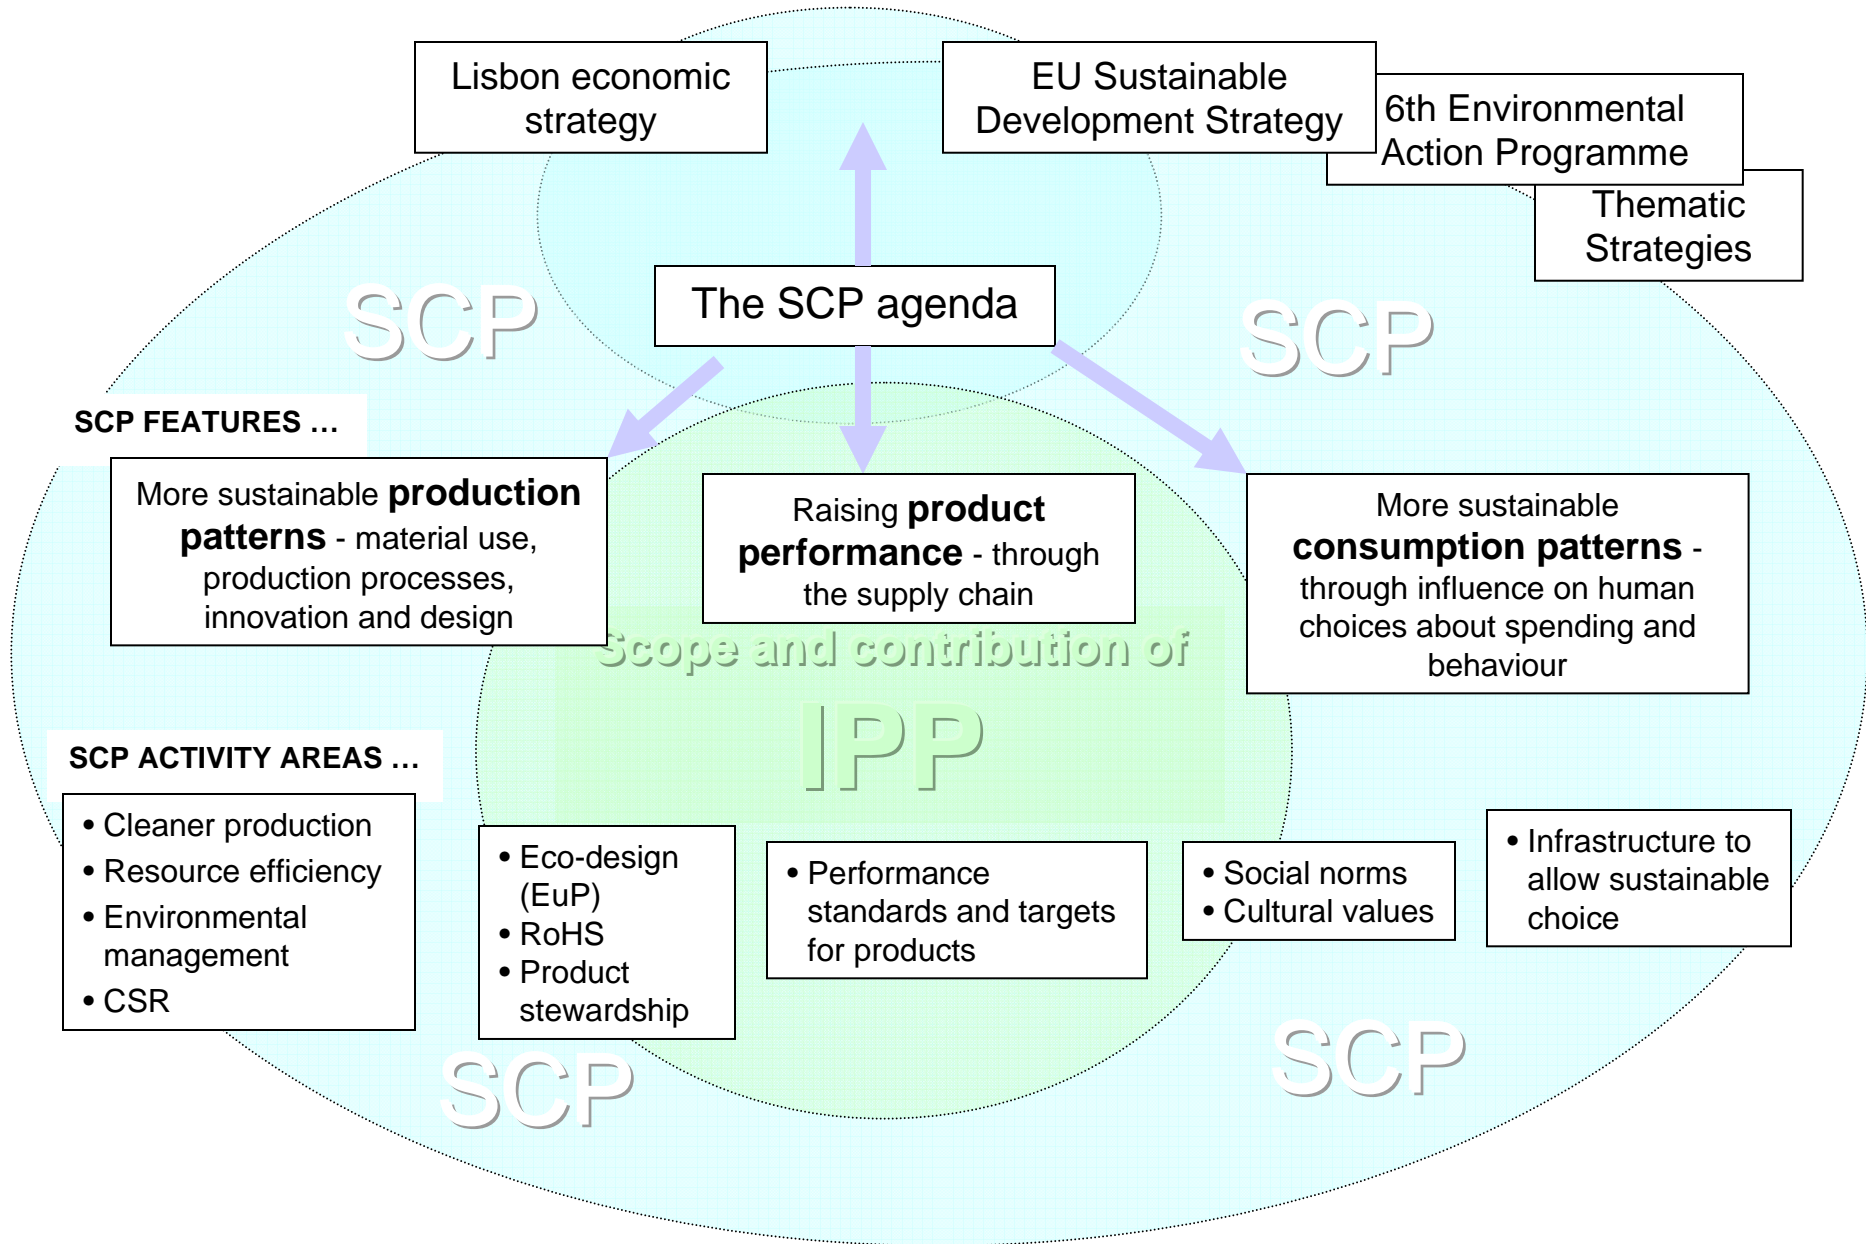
Lisbon economic strategy

EU Sustainable Development Strategy

6th Environmental Action Programme

Thematic Strategies

SCP

The SCP agenda

SCP

SCP FEATURES …

More sustainable **production patterns** - material use, production processes, innovation and design

Raising **product performance** - through the supply chain

More sustainable **consumption patterns** - through influence on human choices about spending and behaviour

Scope and contribution of

IPP

SCP ACTIVITY AREAS …

- Cleaner production
- Resource efficiency
- Environmental management
- CSR

- Eco-design (EuP)
- RoHS
- Product stewardship

- Performance standards and targets for products

- Social norms
- Cultural values

- Infrastructure to allow sustainable choice

SCP

SCP